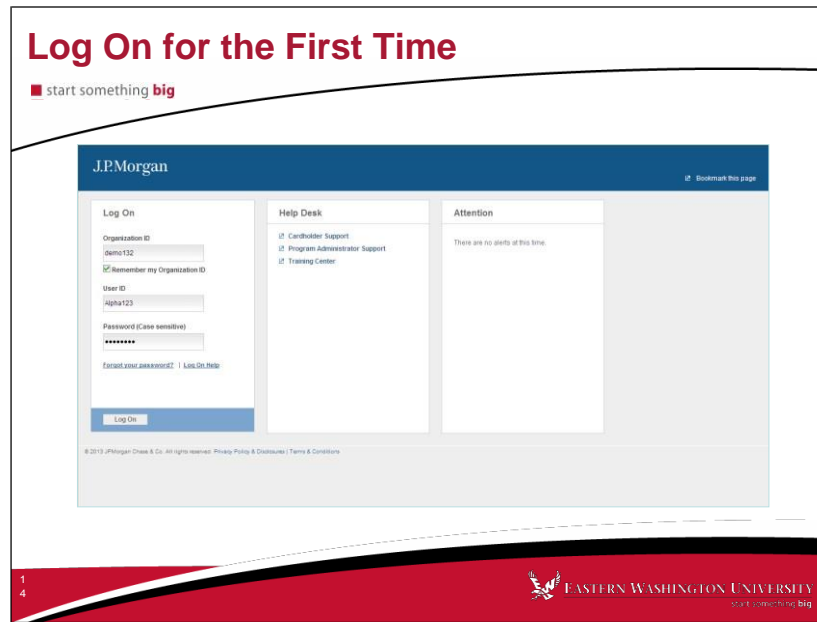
Log On for the First Time

start something big

J.P.Morgan

Bookmark this page

Log On

Organization ID

demo132

Remember my Organization ID

User ID

Alpha123

Password (Case sensitive)

••••••••

Forgot your password? | Log On Help

Log On

Help Desk

Cardholder Support

Program Administrator Support

Training Center

Attention

There are no alerts at this time.

© 2013 JPMorgan Chase & Co. All rights reserved. Privacy Policy & Disclosures | Terms & Conditions

14

EASTERN WASHINGTON UNIVERSITY

start something big